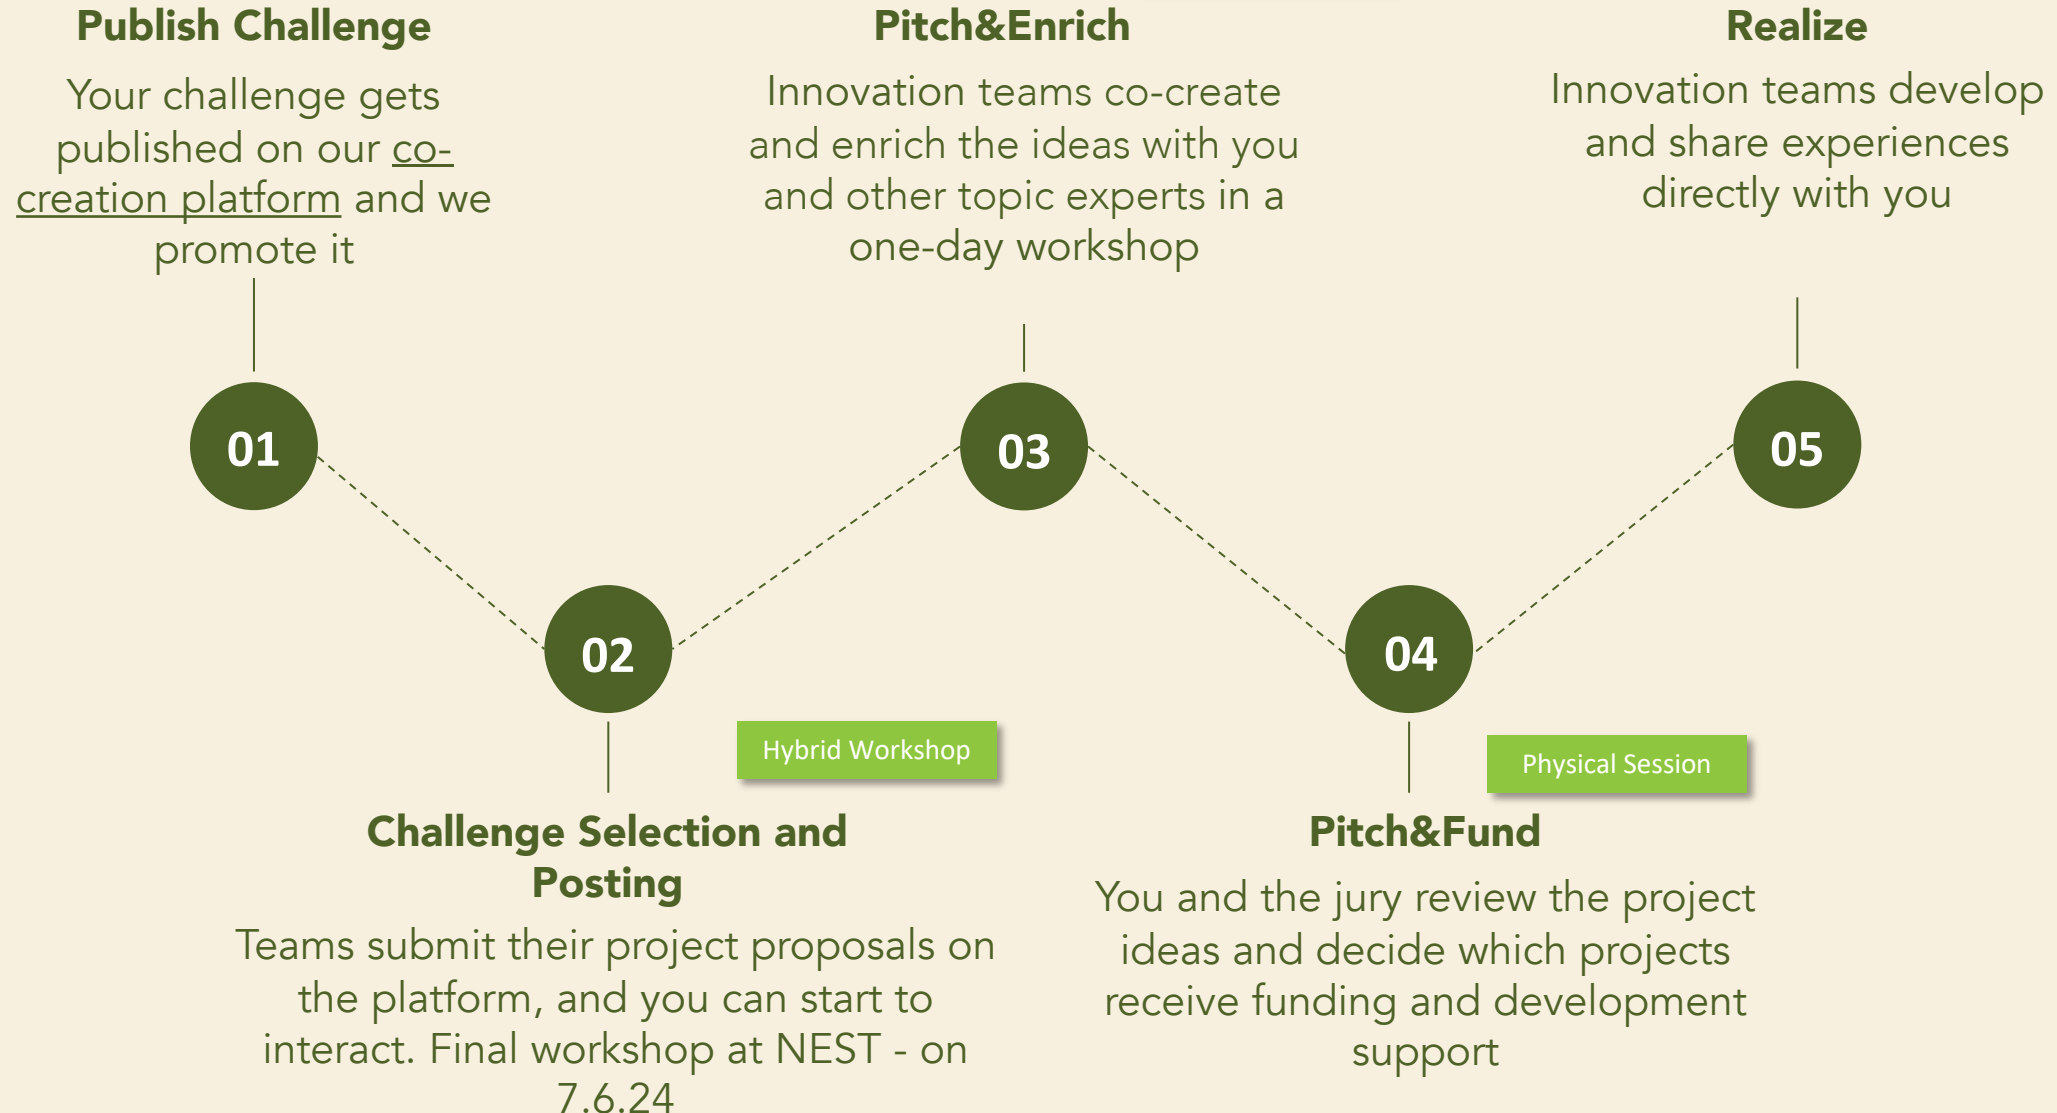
Publish Challenge

Your challenge gets published on our co-creation platform and we promote it

Pitch&Enrich

Innovation teams co-create and enrich the ideas with you and other topic experts in a one-day workshop

Realize

Innovation teams develop and share experiences directly with you

01

02

03

04

05

Hybrid Workshop

Physical Session

Challenge Selection and Posting

Teams submit their project proposals on the platform, and you can start to interact. Final workshop at NEST - on 7.6.24

Pitch&Fund

You and the jury review the project ideas and decide which projects receive funding and development support